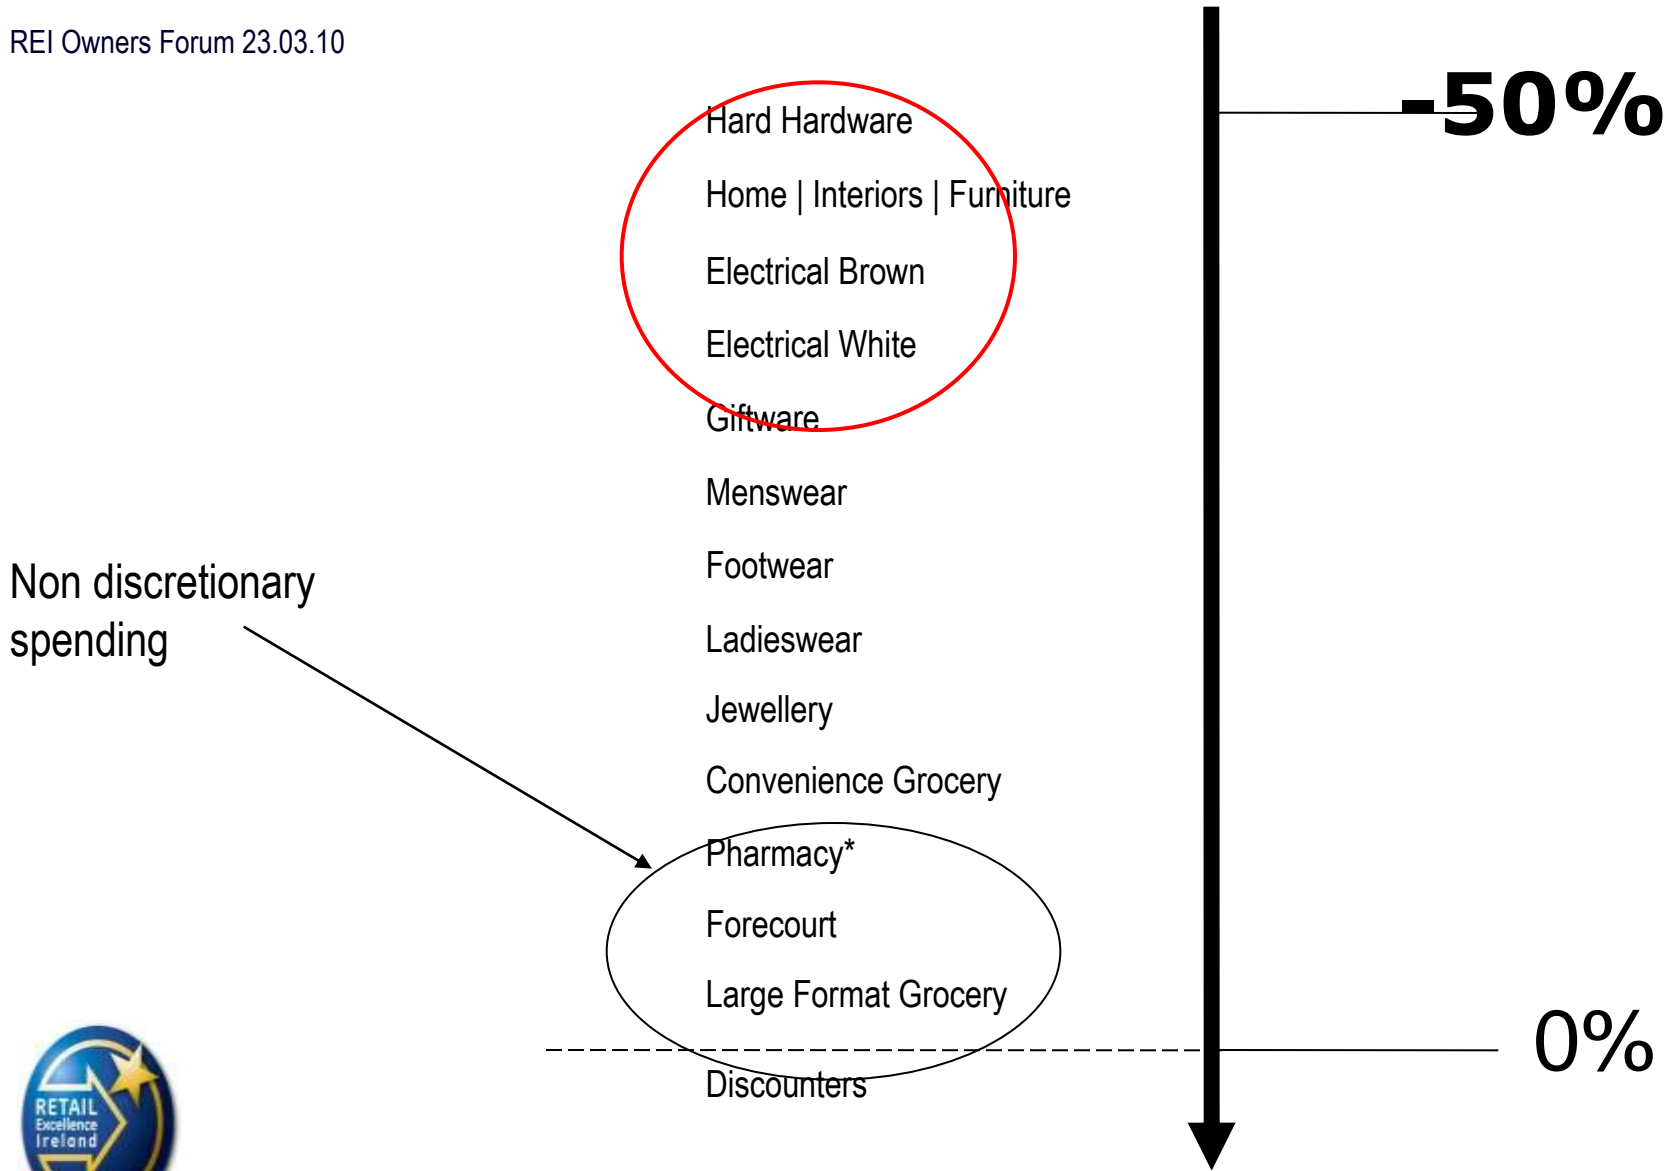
REI Owners Forum 23.03.10

-50%

Hard Hardware

Home | Interiors | Furniture

Electrical Brown

Electrical White

Giftware

Menswear

Footwear

Non discretionary spending

Ladieswear

Jewellery

Convenience Grocery

Pharmacy*

Forecourt

Large Format Grocery

0%

Discounters

RETAIL Excellence Ireland